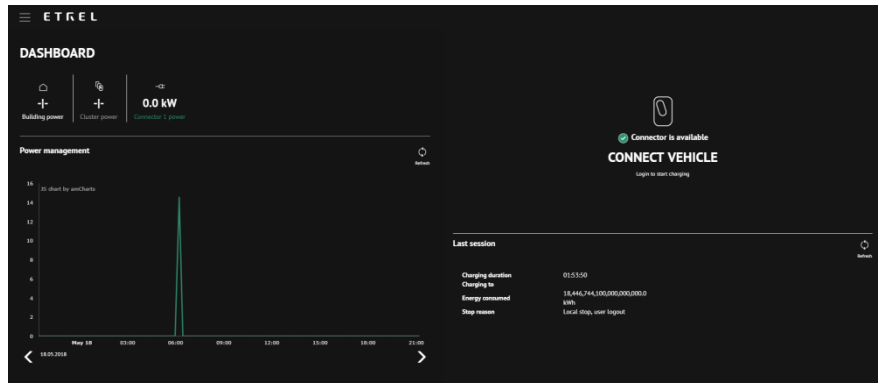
ETREL

DASHBOARD

-|- Building power

-|- Cluster power

0.0 kW Connector 1 power

Power management

Refresh

16
JS chart by amCharts
14
12
10
8
6
4
2
0

May 18 03:00 06:00 09:00 12:00 15:00 18:00 21:00

18.05.2018

Connector is available

CONNECT VEHICLE

Login to start charging

Last session

Refresh

| | |
|---|---|
| Charging duration | 01:53:50 |
| Charging to | |
| Energy consumed | 18,446,744,100,000,000,000.0 kWh |
| Stop reason | Local stop, user logout |